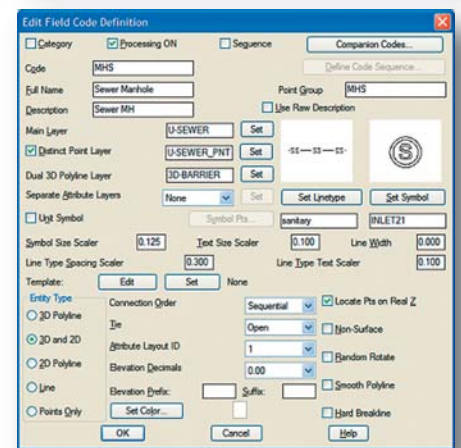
Edit Field Code Definition

Category
Processing ON
Sequence
Companion Codes...

Code MHS
Define Code Sequence...

Full Name Sewer Manhole
Point Group MHS

Description Sewer MH
Use Raw Description

Main Layer U-SEWER Set

Distinct Point Layer U-SEWER_PNT Set

Dual 3D Polyline Layer 3D-BARRIER Set

-SS—SS—SS-

S

Separate Attribute Layers None Set
Set Linetype
Set Symbol

Unit Symbol
Symbol Pts...
sanitary
INLET21

Symbol Size Scaler 0.125
Text Size Scaler 0.100
Line Width 0.000

Line Type Spacing Scaler 0.300
Line Type Text Scaler 0.100

Template: Edit Set None

Entity Type
3D Polyline
3D and 2D
2D Polyline
Line
Points Only

Connection Order Sequential
Tie Open
Attribute Layout ID 1
Elevation Decimals 0.00
Elevation Prefix:
Suffix:
Set Color...

Locate Pts on Real Z
Non-Surface
Random Rotate
Smooth Polyline
Hard Breakline

OK
Cancel
Help